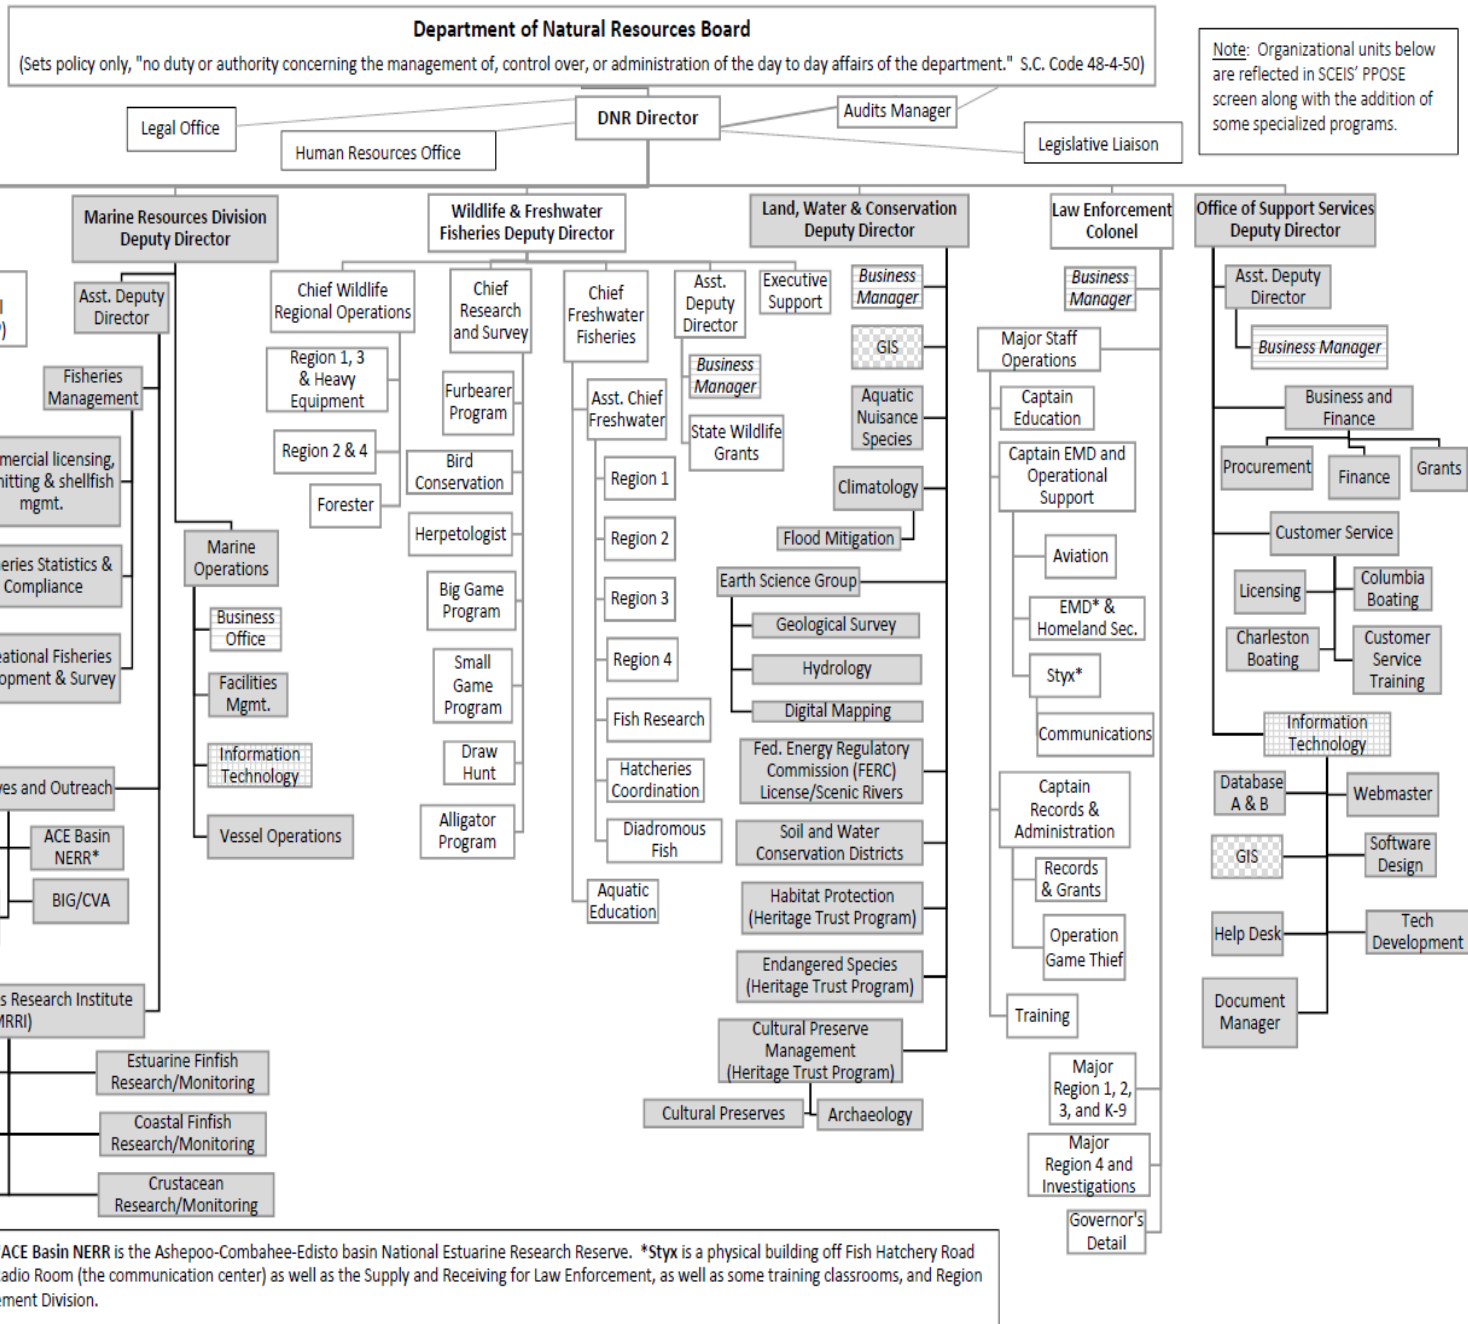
Department of Natural Resources Board
(Sets policy only, "no duty or authority concerning the management of, control over, or administration of the day to day affairs of the department." S.C. Code 48-4-50)

Note: Organizational units below are reflected in SCEIS' PPOSE screen along with the addition of some specialized programs.

Legal Office
Human Resources Office
DNR Director
Audits Manager
Legislative Liaison

Marine Resources Division Deputy Director
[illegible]
Asst. Deputy Director
Fisheries Management
mercial licensing, nitting & shellfish mgmt.
eries Statistics & Compliance
ational Fisheries opment & Survey
es and Outreach
ACE Basin NERR*
BIG/CVA
s Research Institute MRRI)
Estuarine Finfish Research/Monitoring
Coastal Finfish Research/Monitoring
Crustacean Research/Monitoring
Marine Operations
Business Office
Facilities Mgmt.
Information Technology
Vessel Operations

Wildlife & Freshwater Fisheries Deputy Director
Chief Wildlife Regional Operations
Region 1, 3 & Heavy Equipment
Region 2 & 4
Forester
Chief Research and Survey
Furbearer Program
Bird Conservation
Herpetologist
Big Game Program
Small Game Program
Draw Hunt
Alligator Program
Chief Freshwater Fisheries
Asst. Chief Freshwater
Region 1
Region 2
Region 3
Region 4
Fish Research
Hatcheries Coordination
Diadromous Fish
Aquatic Education
Asst. Deputy Director
Business Manager
State Wildlife Grants
Executive Support

Land, Water & Conservation Deputy Director
Business Manager
GIS
Aquatic Nuisance Species
Climatology
Flood Mitigation
Earth Science Group
Geological Survey
Hydrology
Digital Mapping
Fed. Energy Regulatory Commission (FERC) License/Scenic Rivers
Soil and Water Conservation Districts
Habitat Protection (Heritage Trust Program)
Endangered Species (Heritage Trust Program)
Cultural Preserve Management (Heritage Trust Program)
Cultural Preserves
Archaeology

Law Enforcement Colonel
Business Manager
Major Staff Operations
Captain Education
Captain EMD and Operational Support
Aviation
EMD* & Homeland Sec.
Styx*
Communications
Captain Records & Administration
Records & Grants
Operation Game Thief
Training
Major Region 1, 2, 3, and K-9
Major Region 4 and Investigations
Governor's Detail

Office of Support Services Deputy Director
Asst. Deputy Director
Business Manager
Business and Finance
Procurement
Finance
Grants
Customer Service
Licensing
Columbia Boating
Charleston Boating
Customer Service Training
Information Technology
Database A & B
Webmaster
GIS
Software Design
Help Desk
Tech Development
Document Manager

ACE Basin NERR is the Ashepoo-Combahee-Edisto basin National Estuarine Research Reserve. *Styx is a physical building off Fish Hatchery Road adio Room (the communication center) as well as the Supply and Receiving for Law Enforcement, as well as some training classrooms, and Region ement Division.